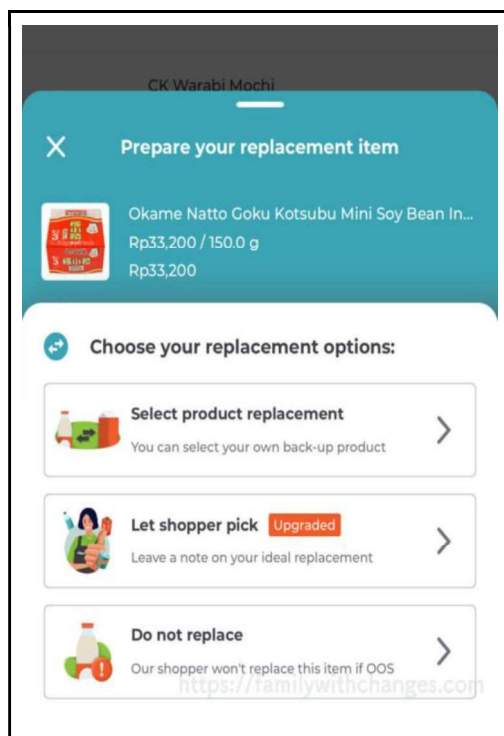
CK Warabi Mochi

Prepare your replacement item

Okame Natto Goku Kotsubu Mini Soy Bean In...
Rp33,200 / 150.0 g
Rp33,200

Choose your replacement options:

Select product replacement
You can select your own back-up product

Let shopper pick Upgraded
Leave a note on your ideal replacement

Do not replace
Our shopper won't replace this item if OOS

https://familywithchanges.com